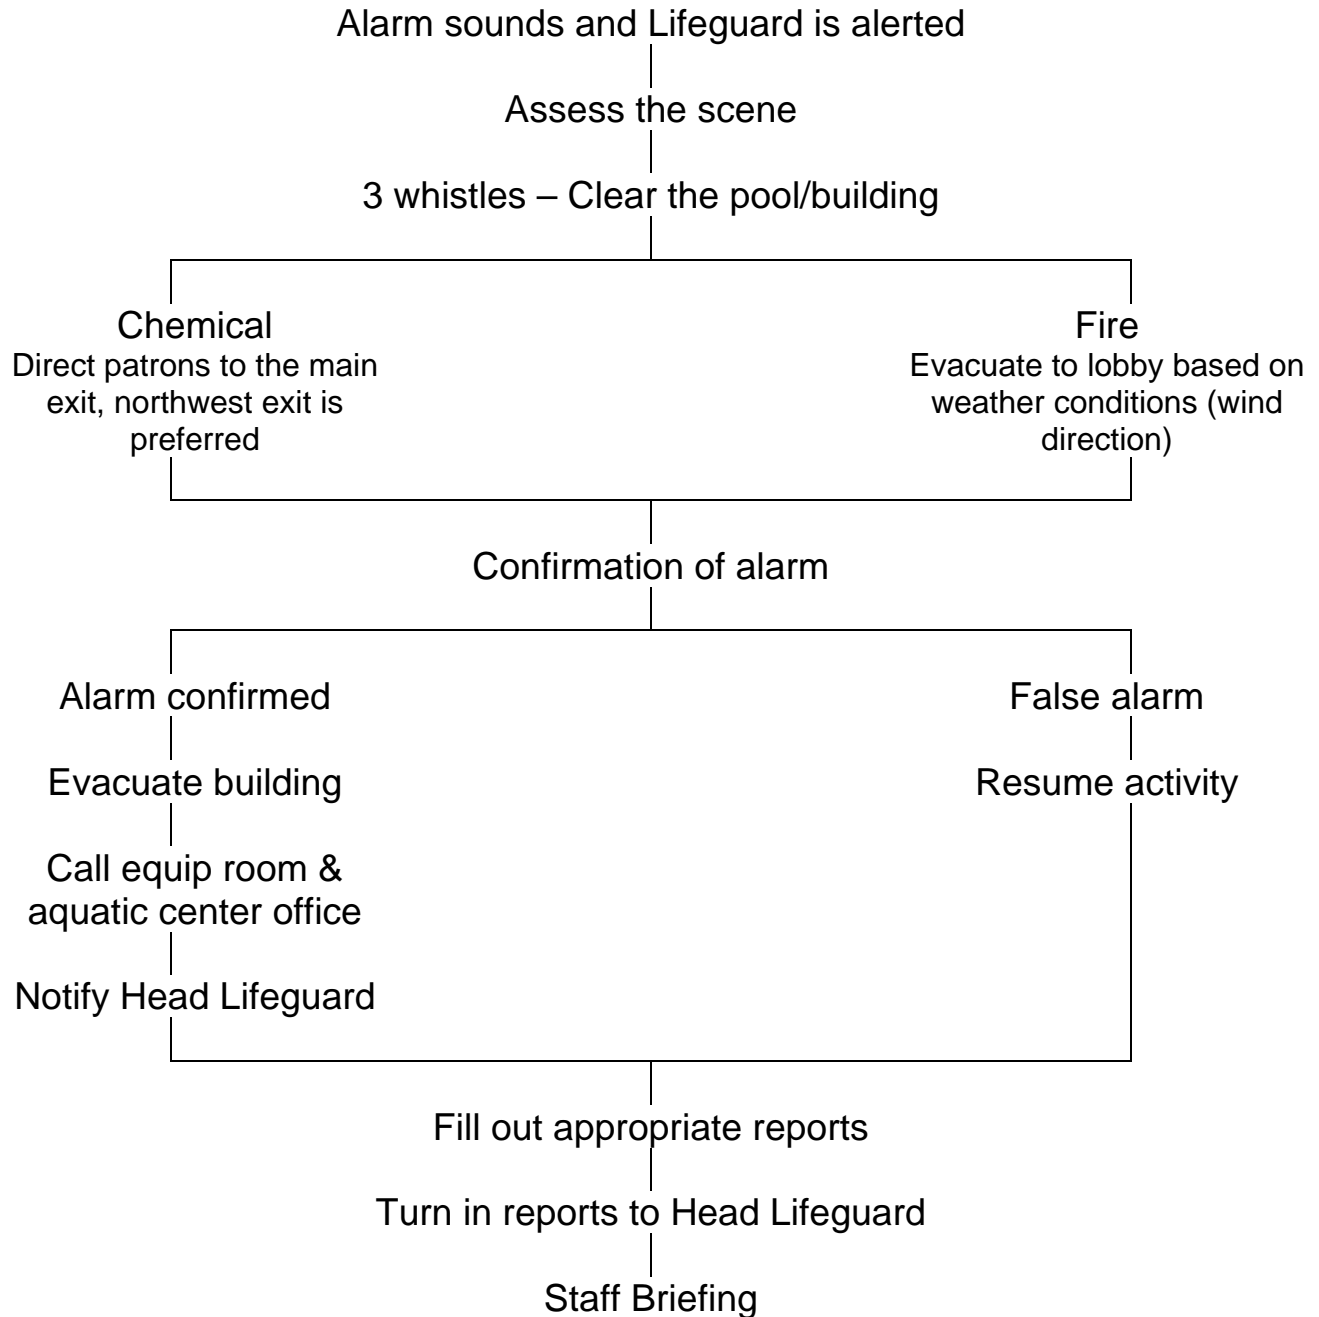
Alarm sounds and Lifeguard is alerted

Assess the scene

3 whistles – Clear the pool/building

Chemical
Direct patrons to the main exit, northwest exit is preferred

Fire
Evacuate to lobby based on weather conditions (wind direction)

Confirmation of alarm

Alarm confirmed

Evacuate building

Call equip room & aquatic center office

Notify Head Lifeguard

False alarm

Resume activity

Fill out appropriate reports

Turn in reports to Head Lifeguard

Staff Briefing